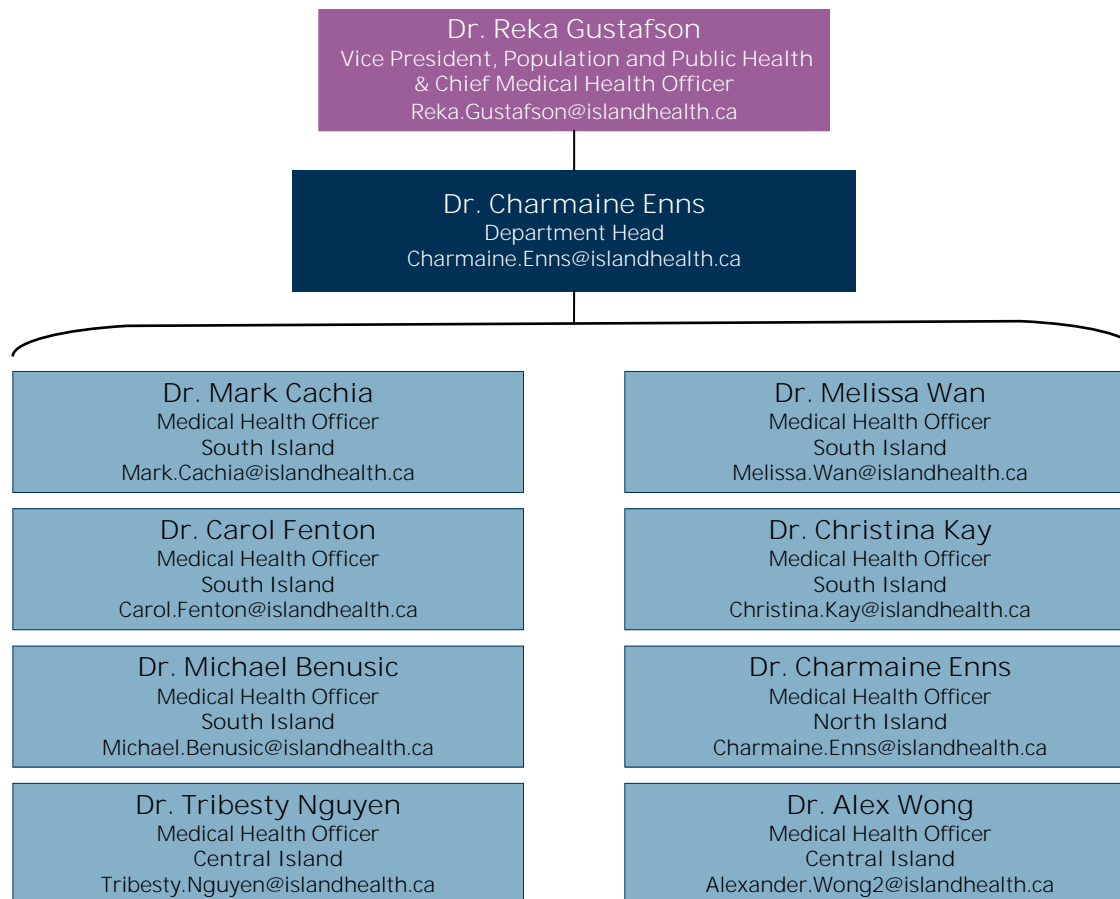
Dr. Reka Gustafson
Vice President, Population and Public Health & Chief Medical Health Officer
Reka.Gustafson@islandhealth.ca

Dr. Charmaine Enns
Department Head
Charmaine.Enns@islandhealth.ca

Dr. Mark Cachia
Medical Health Officer
South Island
Mark.Cachia@islandhealth.ca

Dr. Carol Fenton
Medical Health Officer
South Island
Carol.Fenton@islandhealth.ca

Dr. Michael Benusic
Medical Health Officer
South Island
Michael.Benusic@islandhealth.ca

Dr. Tribesty Nguyen
Medical Health Officer
Central Island
Tribesty.Nguyen@islandhealth.ca

Dr. Melissa Wan
Medical Health Officer
South Island
Melissa.Wan@islandhealth.ca

Dr. Christina Kay
Medical Health Officer
South Island
Christina.Kay@islandhealth.ca

Dr. Charmaine Enns
Medical Health Officer
North Island
Charmaine.Enns@islandhealth.ca

Dr. Alex Wong
Medical Health Officer
Central Island
Alexander.Wong2@islandhealth.ca